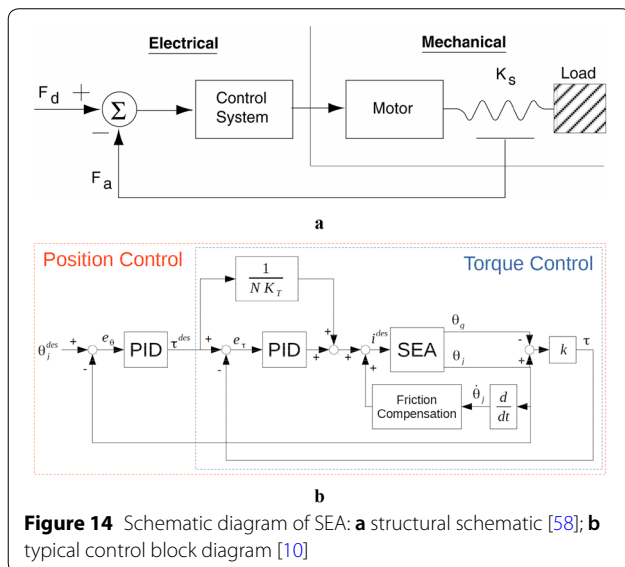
Electrical

Mechanical

$F_d$ + $\Sigma$ − Control System Motor $K_s$ Load

$F_a$

a

Position Control

Torque Control

$\frac{1}{N K_T}$

$\theta_j^{des}$ + $e_\theta$ PID $\tau^{des}$ + $e_\tau$ PID + + $i^{des}$ SEA $\theta_g$ $\theta_j$ - + $k$ $\tau$

- - + +

Friction Compensation $\dot{\theta}_j$ $\frac{d}{dt}$

b

**Figure 14** Schematic diagram of SEA: **a** structural schematic [58]; **b** typical control block diagram [10]